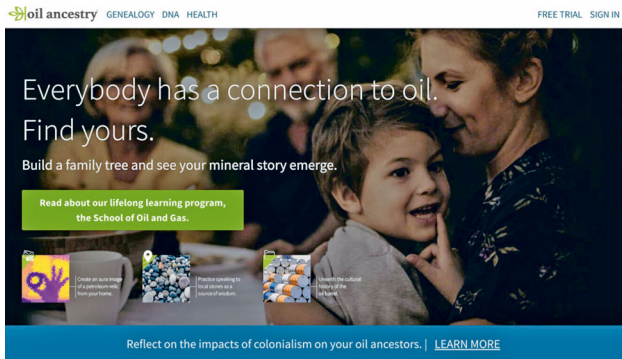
oil ancestry GENEALOGY DNA HEALTH FREE TRIAL SIGN IN

Everybody has a connection to oil. Find yours.

Build a family tree and see your mineral story emerge.

Read about our lifelong learning program, the School of Oil and Gas.

Create an aura image of a petroleum relic from your home.

Practice speaking to local stones as a source of wisdom.

Unearth the cultural history of the oil barrel.

Reflect on the impacts of colonialism on your oil ancestors. | LEARN MORE